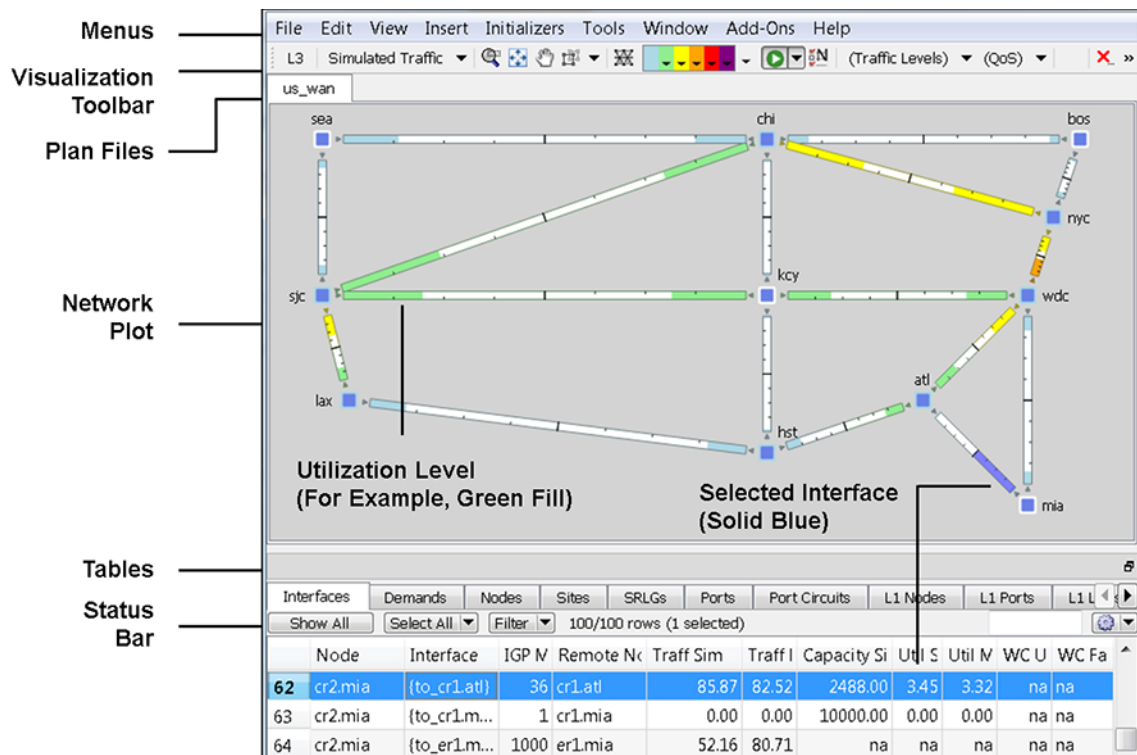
Menus

Visualization Toolbar

Plan Files

Network Plot

Tables

Status Bar

File Edit View Insert Initializers Tools Window Add-Ons Help

L3 Simulated Traffic (Traffic Levels) (QoS)

us_wan

sea chi bos nyc kcy sjc wdc atl lax hst mia

Utilization Level (For Example, Green Fill)

Selected Interface (Solid Blue)

Interfaces Demands Nodes Sites SRLGs Ports Port Circuits L1 Nodes L1 Ports L1 L

Show All Select All Filter 100/100 rows (1 selected)

| | Node | Interface | IGP M | Remote No | Traff Sim | Traff I | Capacity Si | Util S | Util M | WC U | WC Fa |
|---|---|---|---|---|---|---|---|---|---|---|---|
| 62 | cr2.mia | {to_cr1.atl} | 36 | cr1.atl | 85.87 | 82.52 | 2488.00 | 3.45 | 3.32 | na | na |
| 63 | cr2.mia | {to_cr1.m... | 1 | cr1.mia | 0.00 | 0.00 | 10000.00 | 0.00 | 0.00 | na | na |
| 64 | cr2.mia | {to_er1.m... | 1000 | er1.mia | 52.16 | 80.71 | na | na | na | na | na |